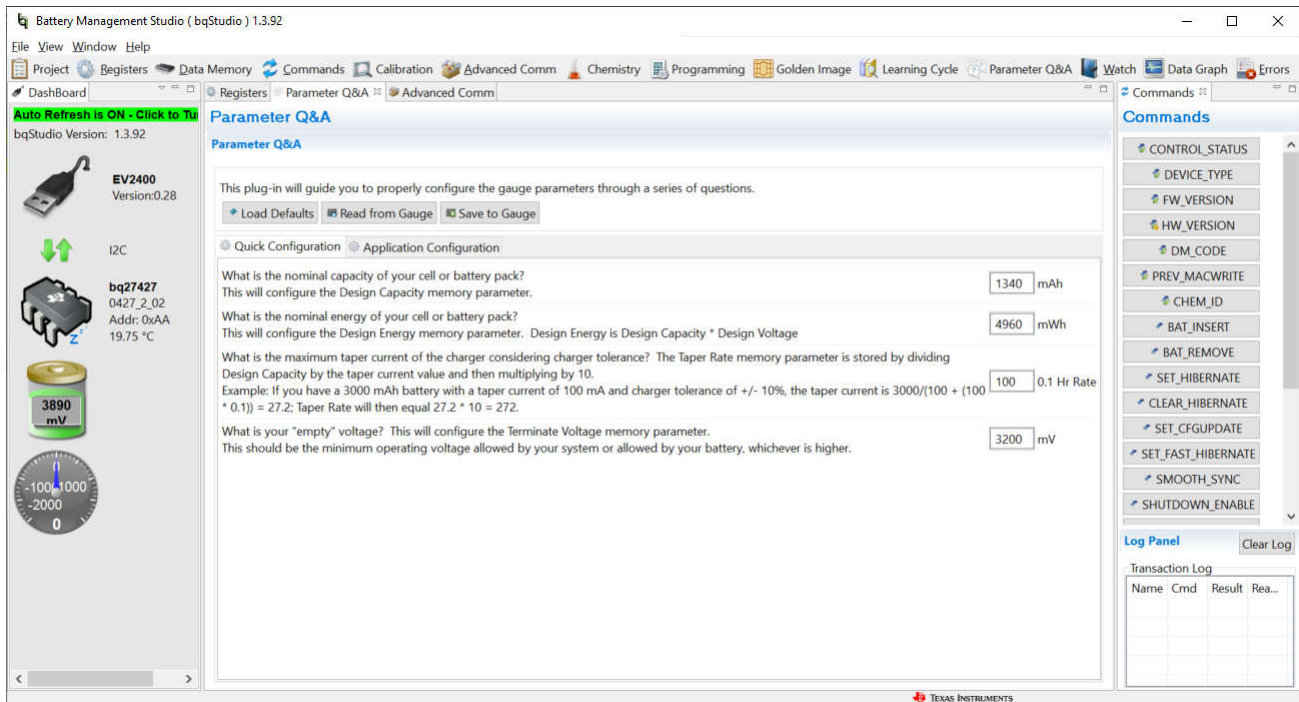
Battery Management Studio ( bqStudio ) 1.3.92

File View Window Help

Project Registers Data Memory Commands Calibration Advanced Comm Chemistry Programming Golden Image Learning Cycle Parameter Q&A Watch Data Graph Errors

DashBoard

Auto Refresh is ON - Click to Tu

bqStudio Version: 1.3.92

EV2400
Version:0.28

I2C

bq27427
0427_2_02
Addr: 0xAA
19.75 °C

3890 mV

-1000 1000
-2000
0

Registers Parameter Q&A Advanced Comm

Parameter Q&A

Parameter Q&A

This plug-in will guide you to properly configure the gauge parameters through a series of questions.

Load Defaults Read from Gauge Save to Gauge

Quick Configuration Application Configuration

What is the nominal capacity of your cell or battery pack?
This will configure the Design Capacity memory parameter.
1340 mAh

What is the nominal energy of your cell or battery pack?
This will configure the Design Energy memory parameter. Design Energy is Design Capacity * Design Voltage
4960 mWh

What is the maximum taper current of the charger considering charger tolerance? The Taper Rate memory parameter is stored by dividing Design Capacity by the taper current value and then multiplying by 10.
Example: If you have a 3000 mAh battery with a taper current of 100 mA and charger tolerance of +/- 10%, the taper current is 3000/(100 + (100 * 0.1)) = 27.2; Taper Rate will then equal 27.2 * 10 = 272.
100 0.1 Hr Rate

What is your "empty" voltage? This will configure the Terminate Voltage memory parameter.
This should be the minimum operating voltage allowed by your system or allowed by your battery, whichever is higher.
3200 mV

Commands

Commands

CONTROL_STATUS
DEVICE_TYPE
FW_VERSION
HW_VERSION
DM_CODE
PREV_MACWRITE
CHEM_ID
BAT_INSERT
BAT_REMOVE
SET_HIBERNATE
CLEAR_HIBERNATE
SET_CFGUPDATE
SET_FAST_HIBERNATE
SMOOTH_SYNC
SHUTDOWN_ENABLE

Log Panel Clear Log

Transaction Log

| Name | Cmd | Result | Rea... |
|---|---|---|---|

Texas Instruments